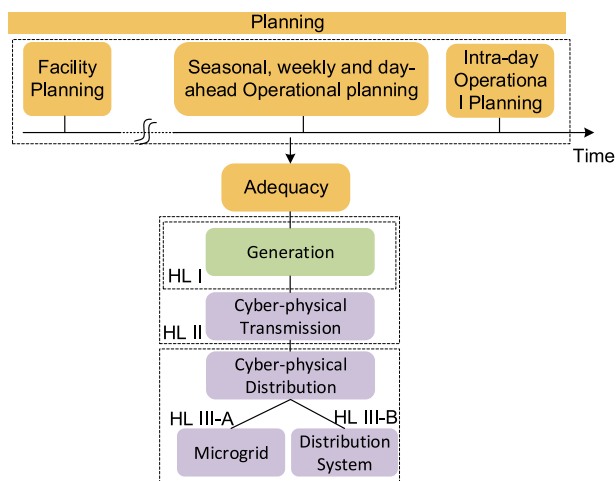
Planning

Facility Planning

Seasonal, weekly and day-ahead Operational planning

Intra-day Operational Planning

Time

Adequacy

Generation

HL I

Cyber-physical Transmission

HL II

Cyber-physical Distribution

HL III-A

HL III-B

Microgrid

Distribution System